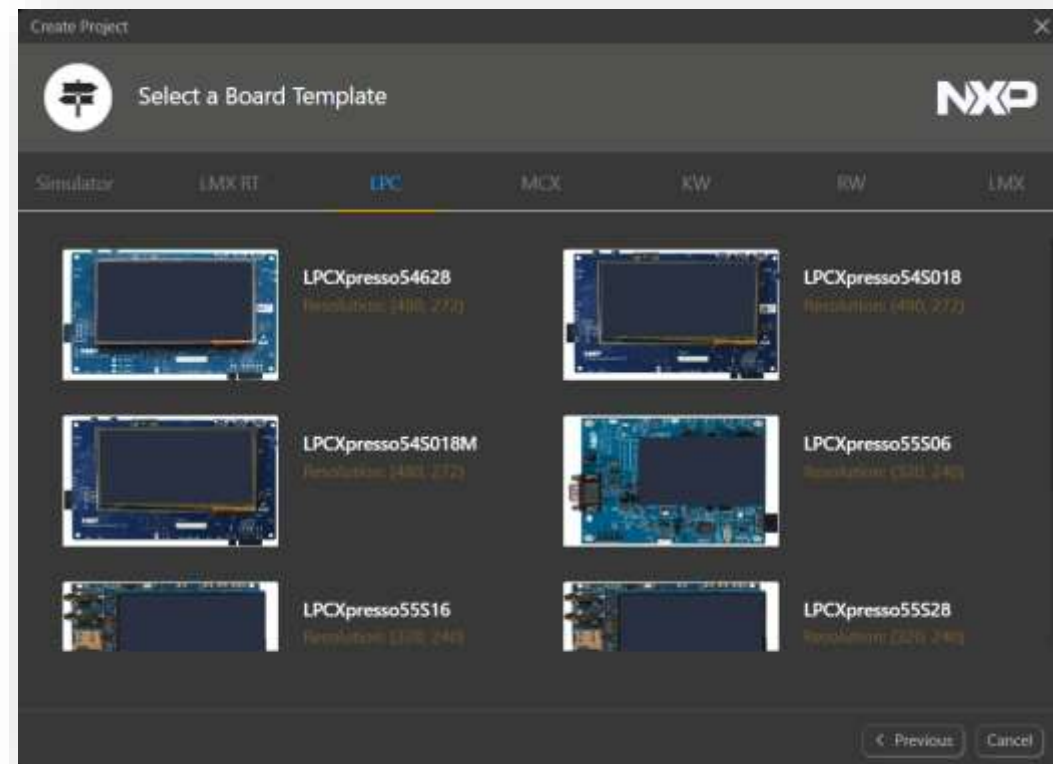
Create Project

Select a Board Template

NXP

Simulator LMX RT LPC MCX KW RW LMX

LPCXpresso54628
Resolution: (480, 272)

LPCXpresso54S018
Resolution: (480, 272)

LPCXpresso54S018M
Resolution: (480, 272)

LPCXpresso55S06
Resolution: (320, 240)

LPCXpresso55S16
Resolution: (320, 240)

LPCXpresso55S28
Resolution: (320, 240)

< Previous Cancel